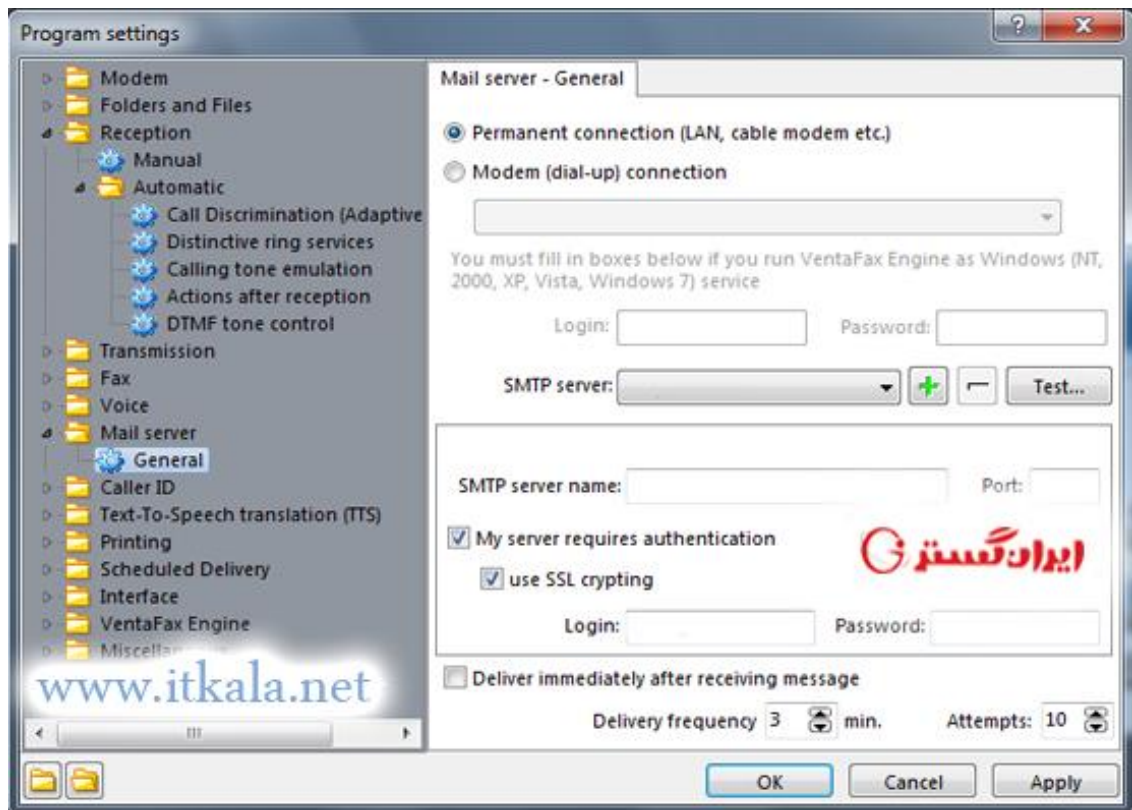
Program settings

Modem
Folders and Files
Reception
Manual
Automatic
Call Discrimination (Adaptive
Distinctive ring services
Calling tone emulation
Actions after reception
DTMF tone control
Transmission
Fax
Voice
Mail server
General
Caller ID
Text-To-Speech translation (TTS)
Printing
Scheduled Delivery
Interface
VentaFax Engine
Miscell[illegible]

www.itkala.net

Mail server - General

Permanent connection (LAN, cable modem etc.)
Modem (dial-up) connection

You must fill in boxes below if you run VentaFax Engine as Windows (NT, 2000, XP, Vista, Windows 7) service

Login:
Password:

SMTP server:
Test...

SMTP server name:
Port:
My server requires authentication
use SSL crypting
ایران گستر
Login:
Password:

Deliver immediately after receiving message
Delivery frequency 3 min.
Attempts: 10

OK
Cancel
Apply